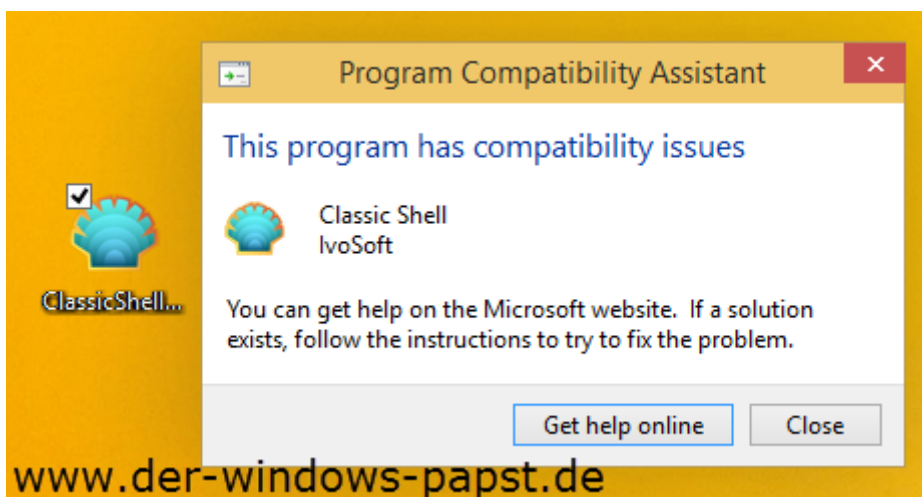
ClassicShell...

Program Compatibility Assistant

×

This program has compatibility issues

Classic Shell
IvoSoft

You can get help on the Microsoft website. If a solution exists, follow the instructions to try to fix the problem.

Get help online

Close

www.der-windows-papst.de